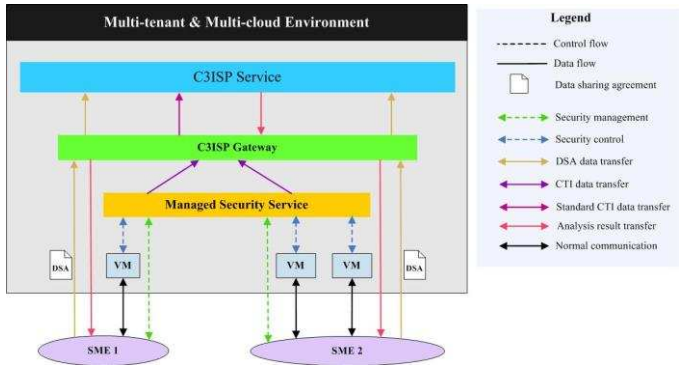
Multi-tenant & Multi-cloud Environment

C3ISP Service

C3ISP Gateway

Managed Security Service

VM

VM

VM

DSA

DSA

SME 1

SME 2

Legend

Control flow

Data flow

Data sharing agreement

Security management

Security control

DSA data transfer

CTI data transfer

Standard CTI data transfer

Analysis result transfer

Normal communication